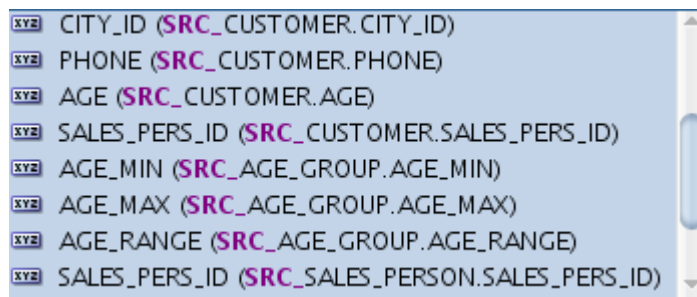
xyz CITY_ID (SRC_CUSTOMER.CITY_ID)
xyz PHONE (SRC_CUSTOMER.PHONE)
xyz AGE (SRC_CUSTOMER.AGE)
xyz SALES_PERS_ID (SRC_CUSTOMER.SALES_PERS_ID)
xyz AGE_MIN (SRC_AGE_GROUP.AGE_MIN)
xyz AGE_MAX (SRC_AGE_GROUP.AGE_MAX)
xyz AGE_RANGE (SRC_AGE_GROUP.AGE_RANGE)
xyz SALES_PERS_ID (SRC_SALES_PERSON.SALES_PERS_ID)